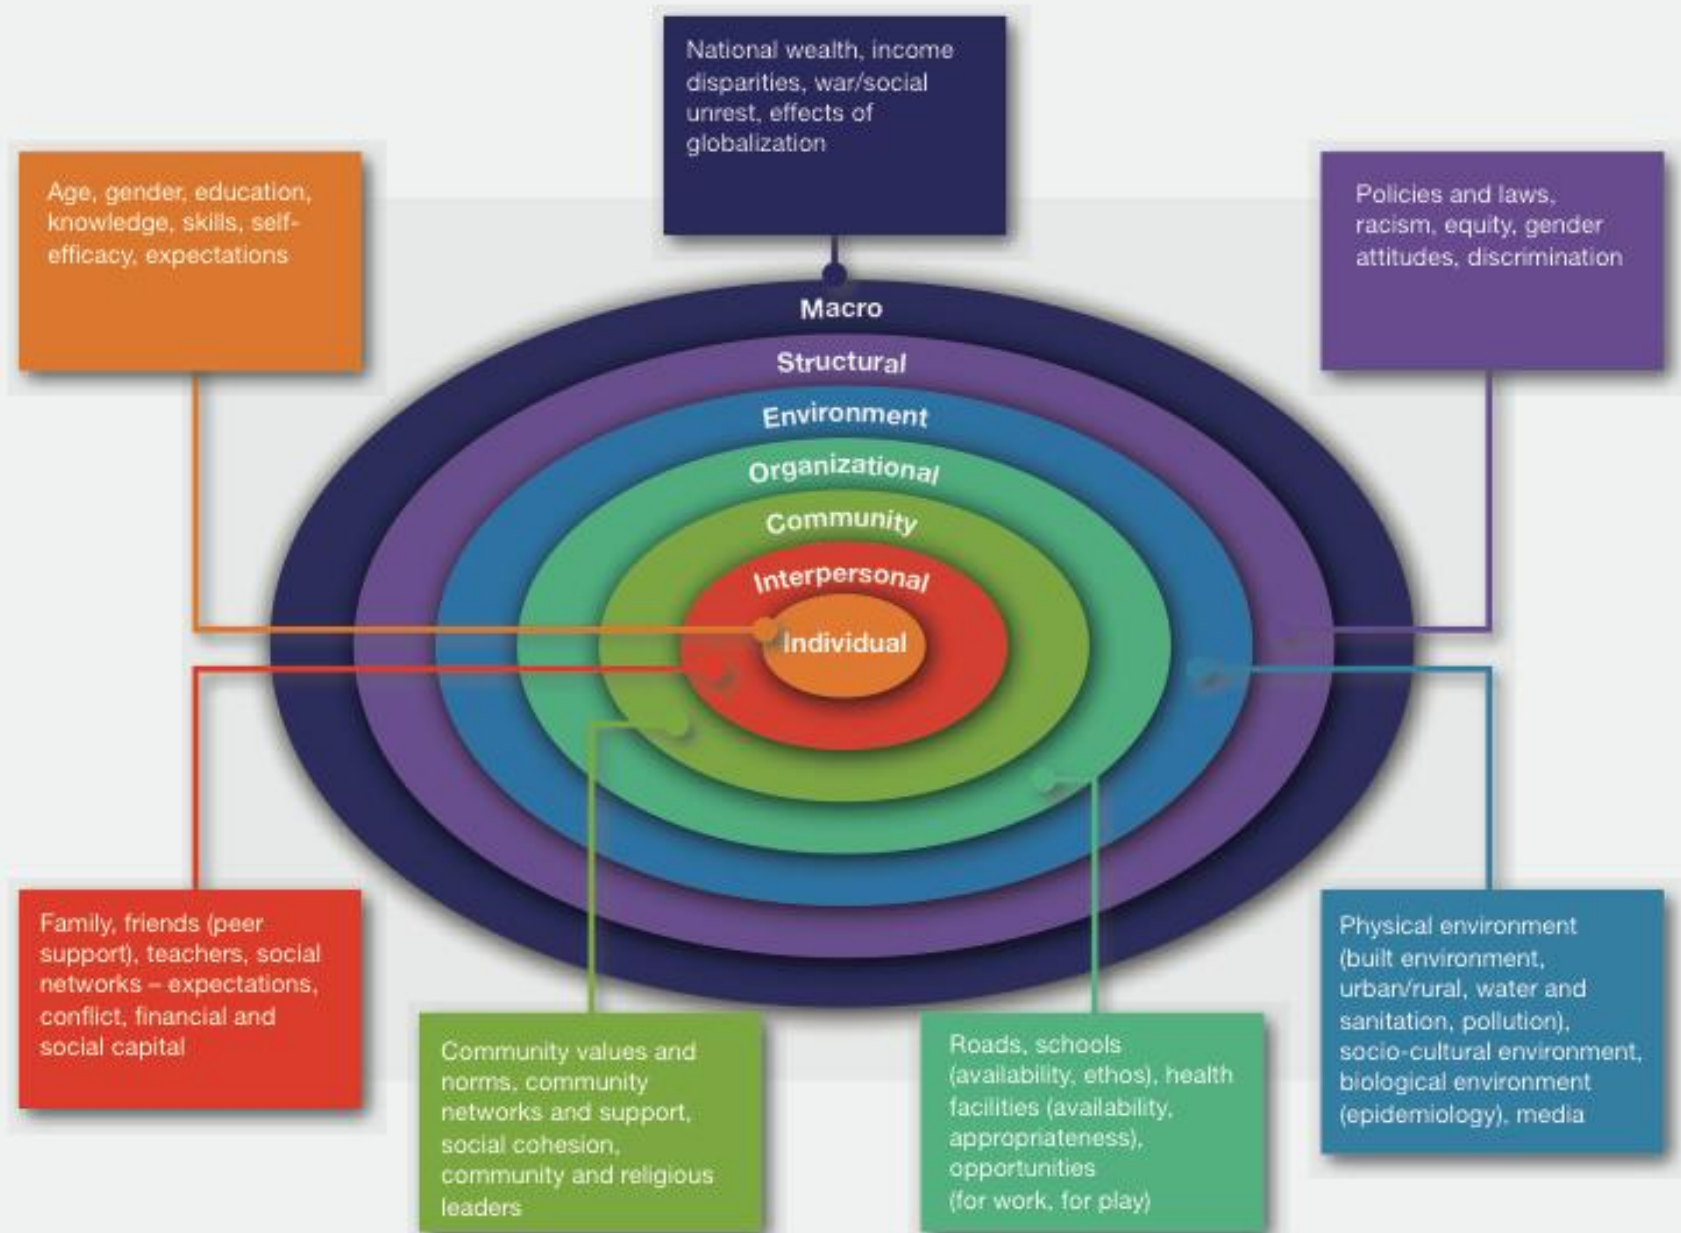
National wealth, income disparities, war/social unrest, effects of globalization

Age, gender, education, knowledge, skills, self-efficacy, expectations

Policies and laws, racism, equity, gender attitudes, discrimination

Macro

Structural

Environment

Organizational

Community

Interpersonal

Individual

Family, friends (peer support), teachers, social networks – expectations, conflict, financial and social capital

Community values and norms, community networks and support, social cohesion, community and religious leaders

Roads, schools (availability, ethos), health facilities (availability, appropriateness), opportunities (for work, for play)

Physical environment (built environment, urban/rural, water and sanitation, pollution), socio-cultural environment, biological environment (epidemiology), media